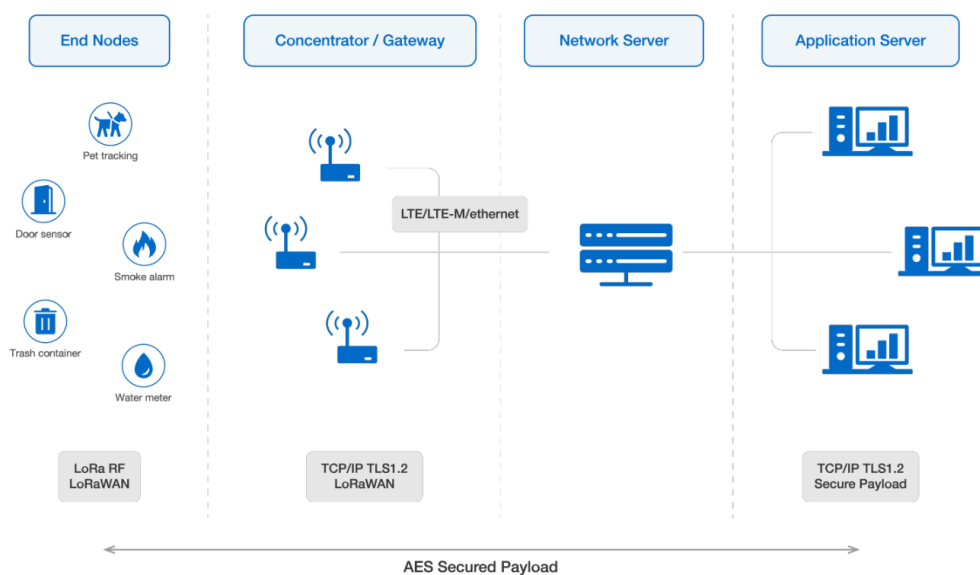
End Nodes

Concentrator / Gateway

Network Server

Application Server

Pet tracking

Door sensor

Smoke alarm

Trash container

Water meter

LTE/LTE-M/ethernet

LoRa RF
LoRaWAN

TCP/IP TLS1.2
LoRaWAN

TCP/IP TLS1.2
Secure Payload

AES Secured Payload